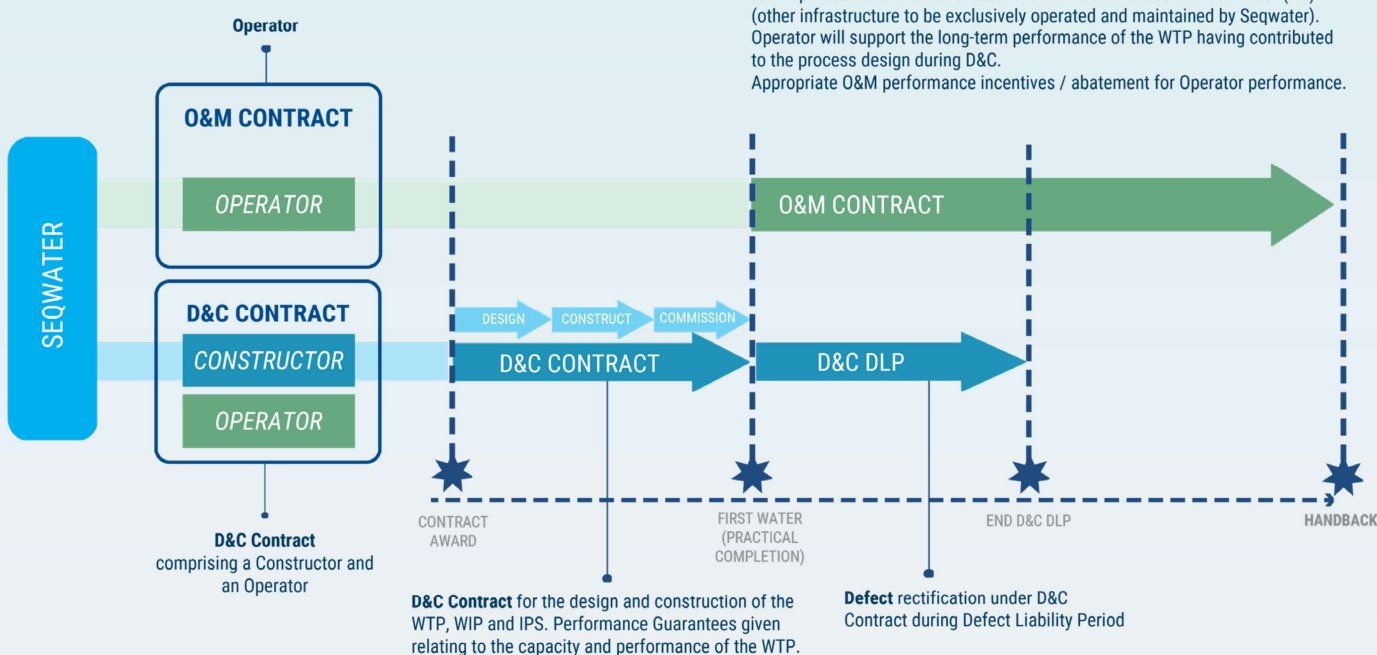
(other infrastructure to be exclusively operated and maintained by Seqwater). Operator will support the long-term performance of the WTP having contributed to the process design during D&C. Appropriate O&M performance incentives / abatement for Operator performance.

Operator

O&M CONTRACT

OPERATOR

SEQWATER

O&M CONTRACT

D&C CONTRACT

CONSTRUCTOR

OPERATOR

DESIGN

CONSTRUCT

COMMISSION

D&C CONTRACT

D&C DLP

CONTRACT AWARD

FIRST WATER (PRACTICAL COMPLETION)

END D&C DLP

HANDBACK

D&C Contract comprising a Constructor and an Operator

D&C Contract for the design and construction of the WTP, WIP and IPS. Performance Guarantees given relating to the capacity and performance of the WTP.

Defect rectification under D&C Contract during Defect Liability Period